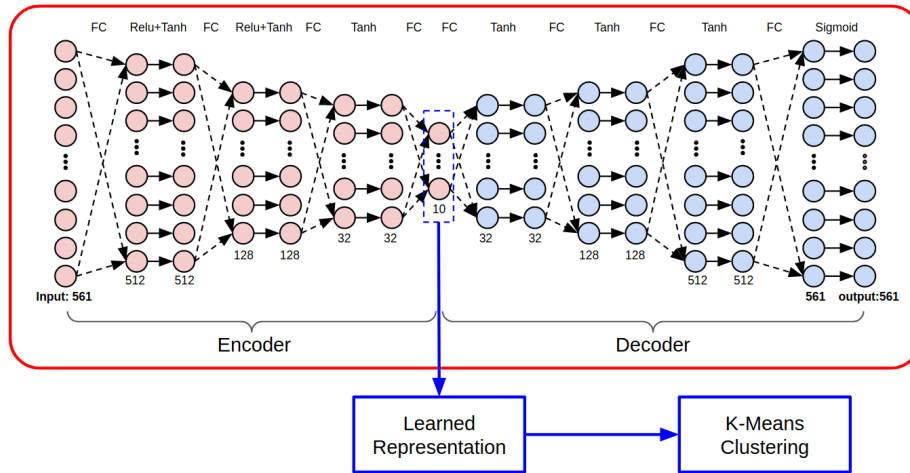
FC Relu+Tanh FC Relu+Tanh FC Tanh FC FC Tanh FC Tanh FC Tanh FC Sigmoid

Input: 561

512 512

128 128

32 32

10

32 32

128 128

512 512

561 output:561

Encoder

Decoder

Learned Representation

K-Means Clustering